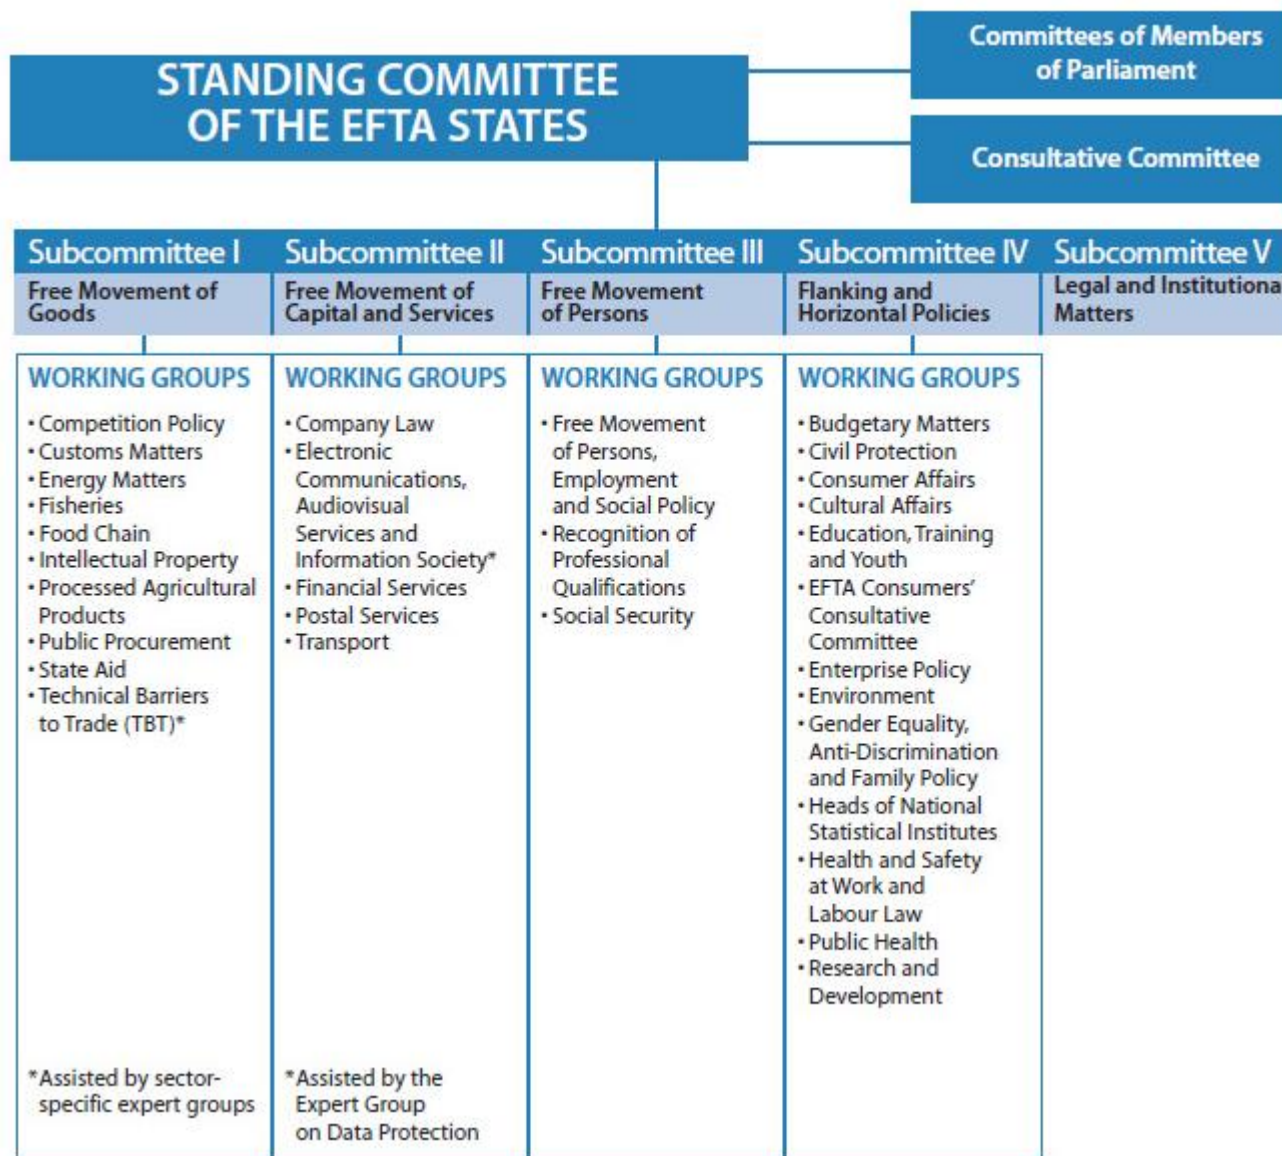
STANDING COMMITTEE OF THE EFTA STATES

Committees of Members of Parliament

Consultative Committee

Subcommittee I
Free Movement of Goods

WORKING GROUPS
• Competition Policy
• Customs Matters
• Energy Matters
• Fisheries
• Food Chain
• Intellectual Property
• Processed Agricultural Products
• Public Procurement
• State Aid
• Technical Barriers to Trade (TBT)*

*Assisted by sector-specific expert groups

Subcommittee II
Free Movement of Capital and Services

WORKING GROUPS
• Company Law
• Electronic Communications, Audiovisual Services and Information Society*
• Financial Services
• Postal Services
• Transport

*Assisted by the Expert Group on Data Protection

Subcommittee III
Free Movement of Persons

WORKING GROUPS
• Free Movement of Persons, Employment and Social Policy
• Recognition of Professional Qualifications
• Social Security

Subcommittee IV
Flanking and Horizontal Policies

WORKING GROUPS
• Budgetary Matters
• Civil Protection
• Consumer Affairs
• Cultural Affairs
• Education, Training and Youth
• EFTA Consumers' Consultative Committee
• Enterprise Policy
• Environment
• Gender Equality, Anti-Discrimination and Family Policy
• Heads of National Statistical Institutes
• Health and Safety at Work and Labour Law
• Public Health
• Research and Development

Subcommittee V
Legal and Institutiona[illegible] Matters